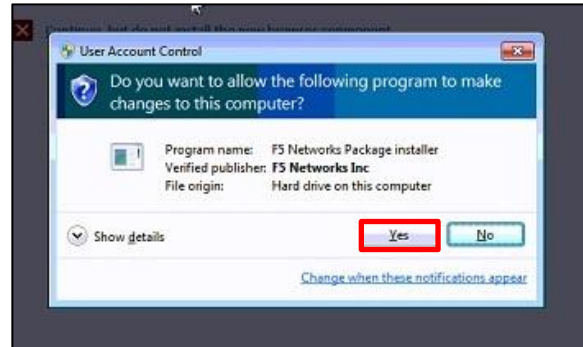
Continue, but do not install the new browser component

User Account Control

Do you want to allow the following program to make changes to this computer?

Program name: F5 Networks Package installer
Verified publisher: F5 Networks Inc
File origin: Hard drive on this computer

Show details

Yes

No

Change when these notifications appear